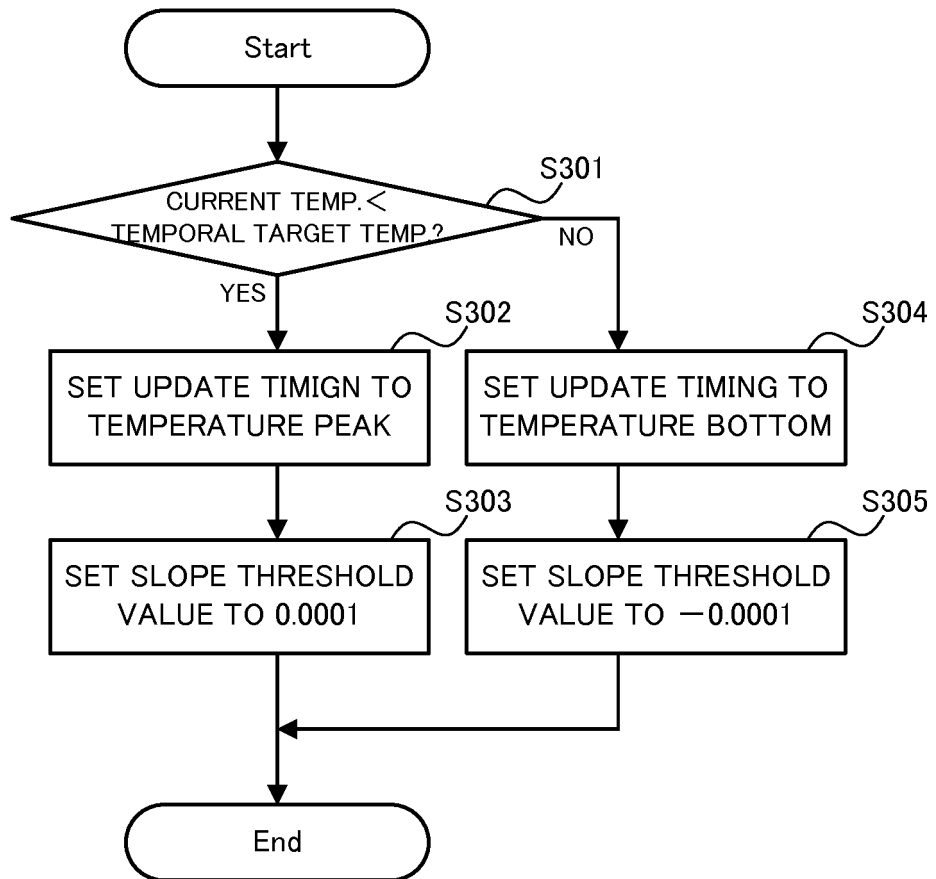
Start

S301

CURRENT TEMP.＜ TEMPORAL TARGET TEMP.?

NO

YES

S302

SET UPDATE TIMIGN TO TEMPERATURE PEAK

S304

SET UPDATE TIMING TO TEMPERATURE BOTTOM

S303

SET SLOPE THRESHOLD VALUE TO 0.0001

S305

SET SLOPE THRESHOLD VALUE TO －0.0001

End